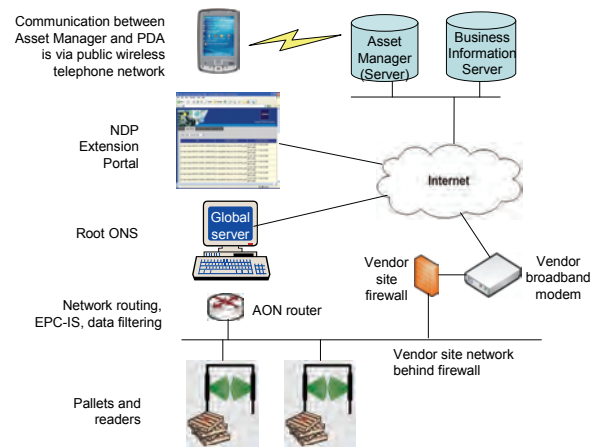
Communication between Asset Manager and PDA is via public wireless telephone network

Asset Manager (Server)

Business Information Server

NDP Extension Portal

Internet

Root ONS

Global server

Vendor site firewall

Vendor broadband modem

Network routing, EPC-IS, data filtering

AON router

Vendor site network behind firewall

Pallets and readers